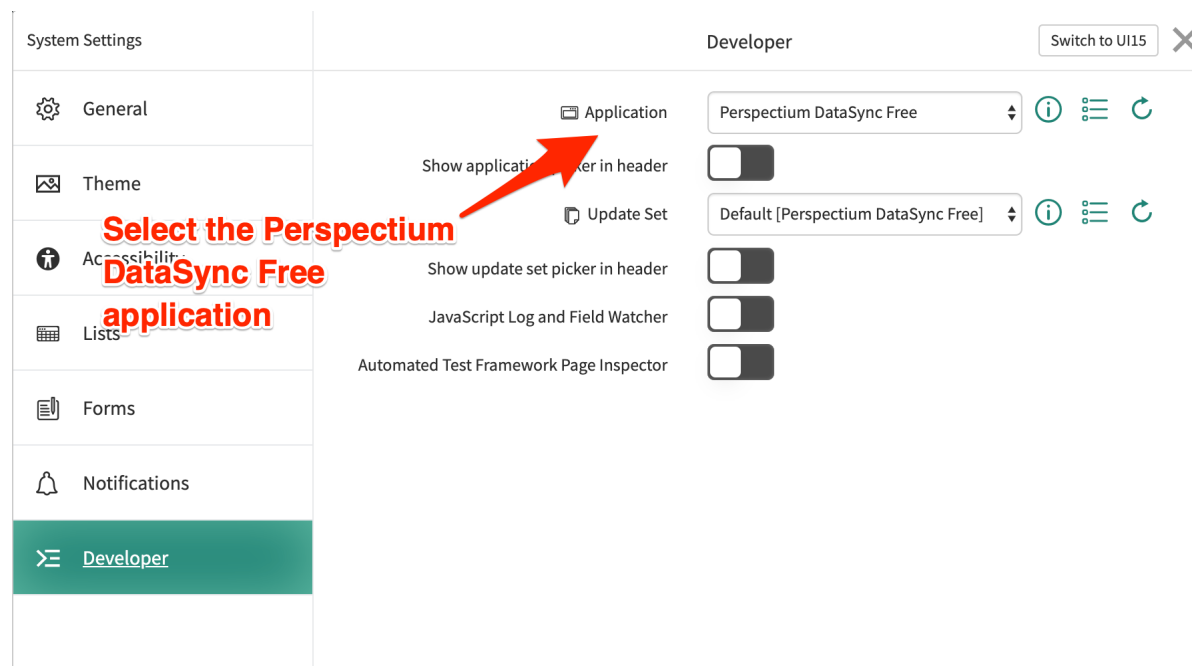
System Settings

General

Theme

Accessibility

Lists

Forms

Notifications

Developer

Developer

Switch to UI15

Application

Perspectium DataSync Free

Show application picker in header

Update Set

Default [Perspectium DataSync Free]

Show update set picker in header

JavaScript Log and Field Watcher

Automated Test Framework Page Inspector

Select the Perspectium DataSync Free application